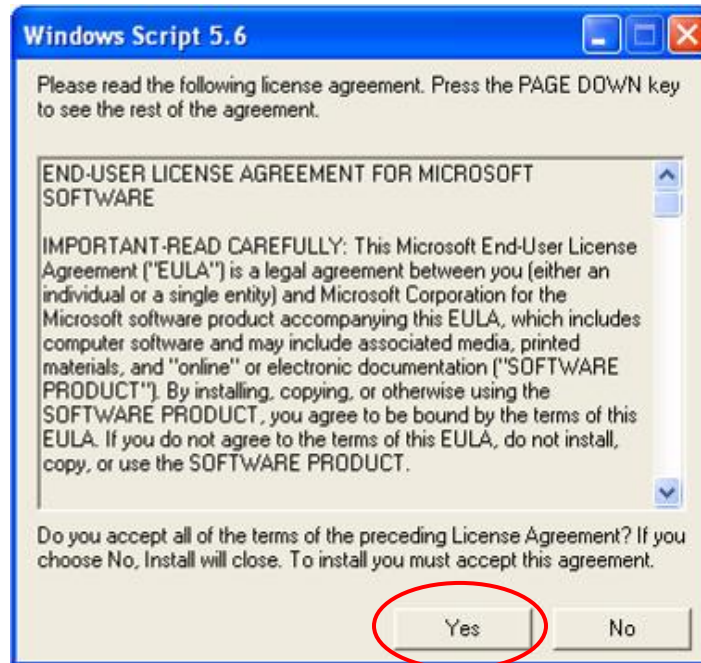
Windows Script 5.6

Please read the following license agreement. Press the PAGE DOWN key to see the rest of the agreement.

END-USER LICENSE AGREEMENT FOR MICROSOFT SOFTWARE

IMPORTANT-READ CAREFULLY: This Microsoft End-User License Agreement ("EULA") is a legal agreement between you (either an individual or a single entity) and Microsoft Corporation for the Microsoft software product accompanying this EULA, which includes computer software and may include associated media, printed materials, and "online" or electronic documentation ("SOFTWARE PRODUCT"). By installing, copying, or otherwise using the SOFTWARE PRODUCT, you agree to be bound by the terms of this EULA. If you do not agree to the terms of this EULA, do not install, copy, or use the SOFTWARE PRODUCT.

Do you accept all of the terms of the preceding License Agreement? If you choose No, Install will close. To install you must accept this agreement.

Yes

No